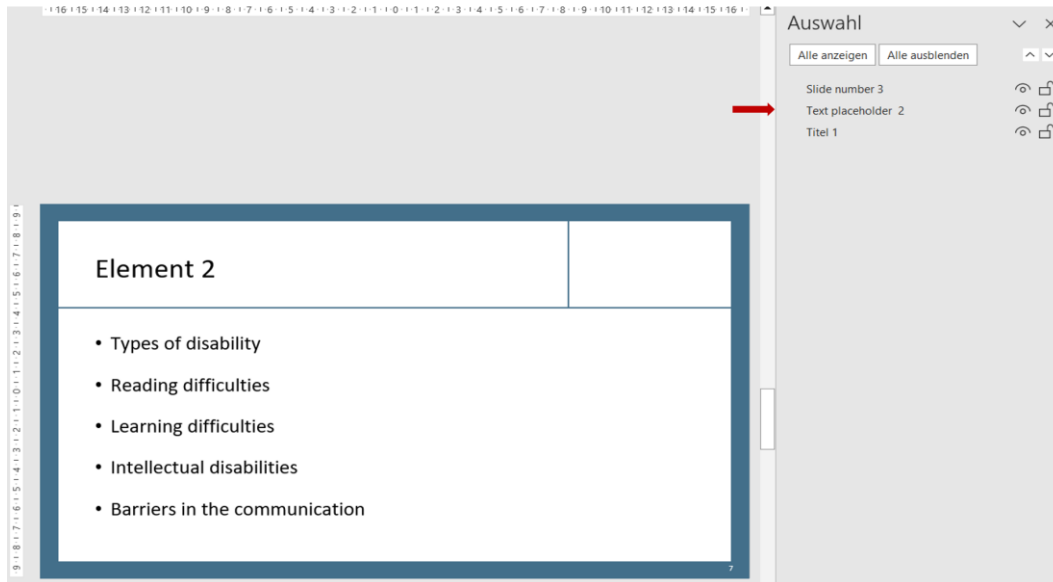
16 15 14 13 12 11 10 9 8 7 6 5 4 3 2 1 0 1 2 3 4 5 6 7 8 9 10 11 12 13 14 15 16

Element 2

- Types of disability
- Reading difficulties
- Learning difficulties
- Intellectual disabilities
- Barriers in the communication

7

Auswahl

Alle anzeigen Alle ausblenden

Slide number 3
Text placeholder 2
Titel 1